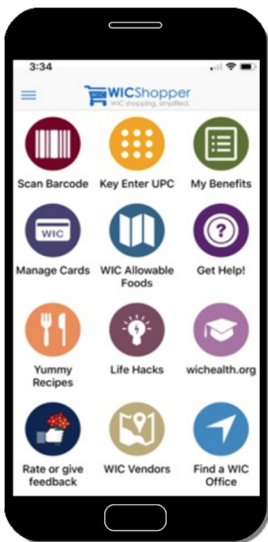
3:34

WICShopper
WIC shopping, simplified.

Scan Barcode
Key Enter UPC
My Benefits

WIC
Manage Cards
WIC Allowable Foods
Get Help!

Yummy Recipes
Life Hacks
wichealth.org

Rate or give feedback
WIC Vendors
Find a WIC Office